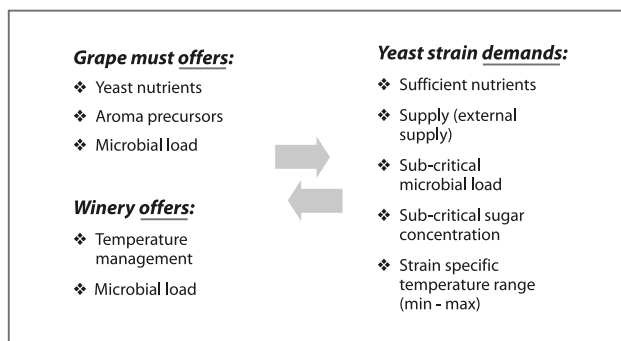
Grape must offers:

❖ Yeast nutrients
❖ Aroma precursors
❖ Microbial load

Winery offers:

❖ Temperature management
❖ Microbial load

Yeast strain demands:

❖ Sufficient nutrients
❖ Supply (external supply)
❖ Sub-critical microbial load
❖ Sub-critical sugar concentration
❖ Strain specific temperature range (min - max)